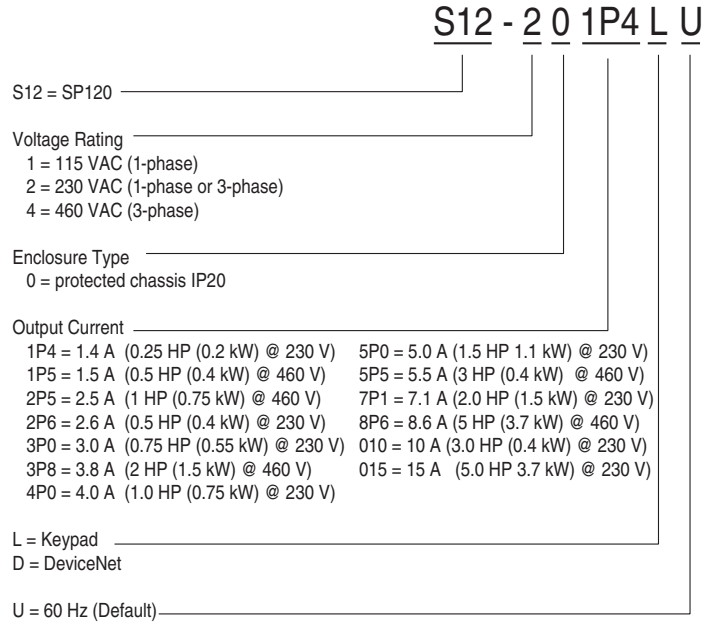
S12 - 2 0 1P4 L U

S12 = SP120

Voltage Rating
1 = 115 VAC (1-phase)
2 = 230 VAC (1-phase or 3-phase)
4 = 460 VAC (3-phase)

Enclosure Type
0 = protected chassis IP20

Output Current
1P4 = 1.4 A (0.25 HP (0.2 kW) @ 230 V)
1P5 = 1.5 A (0.5 HP (0.4 kW) @ 460 V)
2P5 = 2.5 A (1 HP (0.75 kW) @ 460 V)
2P6 = 2.6 A (0.5 HP (0.4 kW) @ 230 V)
3P0 = 3.0 A (0.75 HP (0.55 kW) @ 230 V)
3P8 = 3.8 A (2 HP (1.5 kW) @ 460 V)
4P0 = 4.0 A (1.0 HP (0.75 kW) @ 230 V)
5P0 = 5.0 A (1.5 HP 1.1 kW) @ 230 V)
5P5 = 5.5 A (3 HP (0.4 kW) @ 460 V)
7P1 = 7.1 A (2.0 HP (1.5 kW) @ 230 V)
8P6 = 8.6 A (5 HP (3.7 kW) @ 460 V)
010 = 10 A (3.0 HP (0.4 kW) @ 230 V)
015 = 15 A (5.0 HP 3.7 kW) @ 230 V)

L = Keypad
D = DeviceNet

U = 60 Hz (Default)